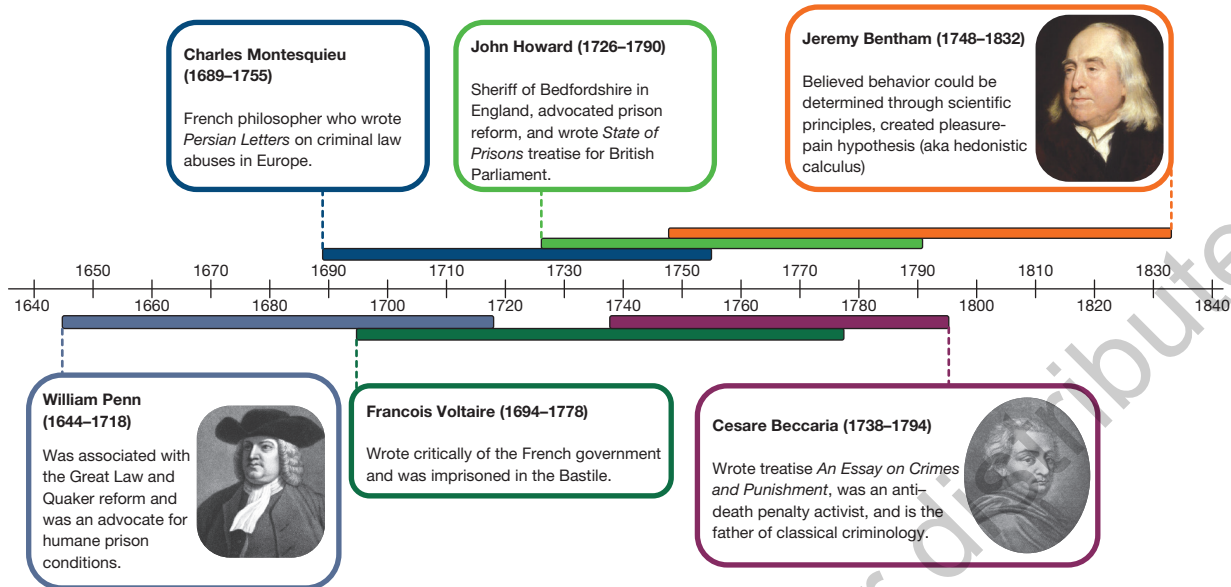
Charles Montesquieu (1689–1755)

French philosopher who wrote *Persian Letters* on criminal law abuses in Europe.

John Howard (1726–1790)

Sheriff of Bedfordshire in England, advocated prison reform, and wrote *State of Prisons* treatise for British Parliament.

Jeremy Bentham (1748–1832)

Believed behavior could be determined through scientific principles, created pleasure-pain hypothesis (aka hedonistic calculus)

1650 1670 1690 1710 1730 1750 1770 1790 1810 1830

1640 1660 1680 1700 1720 1740 1760 1780 1800 1820 1840

William Penn (1644–1718)

Was associated with the Great Law and Quaker reform and was an advocate for humane prison conditions.

Francois Voltaire (1694–1778)

Wrote critically of the French government and was imprisoned in the Bastile.

Cesare Beccaria (1738–1794)

Wrote treatise *An Essay on Crimes and Punishment*, was an anti-death penalty activist, and is the father of classical criminology.

distribute